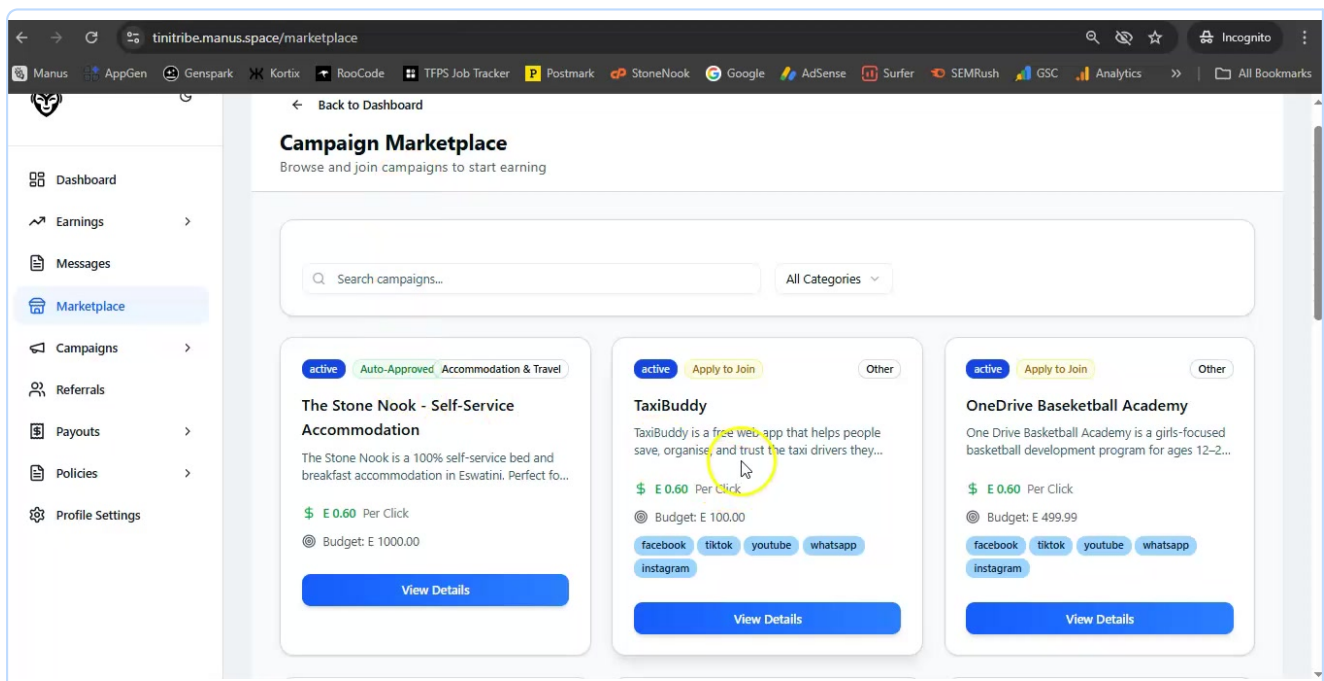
tinitribe.manus.space/marketplace

Incognito

Manus AppGen Genspark Kortix RooCode TFPS Job Tracker Postmark StoneNook Google AdSense Surfer SEMRush GSC Analytics » All Bookmarks

← Back to Dashboard

Campaign Marketplace
Browse and join campaigns to start earning

Dashboard
Earnings
Messages
Marketplace
Campaigns
Referrals
Payouts
Policies
Profile Settings

Search campaigns...

All Categories

active Auto-Approved Accommodation & Travel
The Stone Nook - Self-Service Accommodation
The Stone Nook is a 100% self-service bed and breakfast accommodation in Eswatini. Perfect fo...
$ E 0.60 Per Click
Budget: E 1000.00
View Details

active Apply to Join Other
TaxiBuddy
TaxiBuddy is a free web app that helps people save, organise, and trust the taxi drivers they...
$ E 0.60 Per Click
Budget: E 100.00
facebook tiktok youtube whatsapp instagram
View Details

active Apply to Join Other
OneDrive Basketball Academy
One Drive Basketball Academy is a girls-focused basketball development program for ages 12–2...
$ E 0.60 Per Click
Budget: E 499.99
facebook tiktok youtube whatsapp instagram
View Details